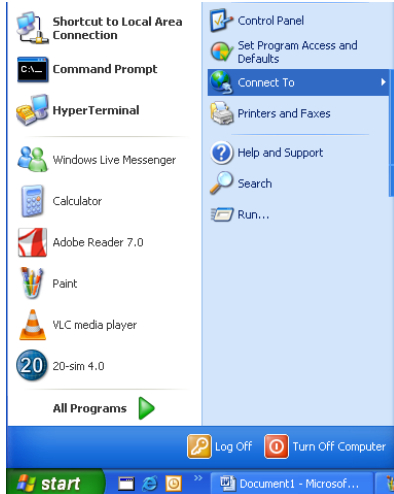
Shortcut to Local Area Connection

Command Prompt

HyperTerminal

Windows Live Messenger

Calculator

Adobe Reader 7.0

Paint

VLC media player

20-sim 4.0

All Programs

Control Panel

Set Program Access and Defaults

Connect To

Printers and Faxes

Help and Support

Search

Run...

Log Off

Turn Off Computer

start

Document1 - Microsof...